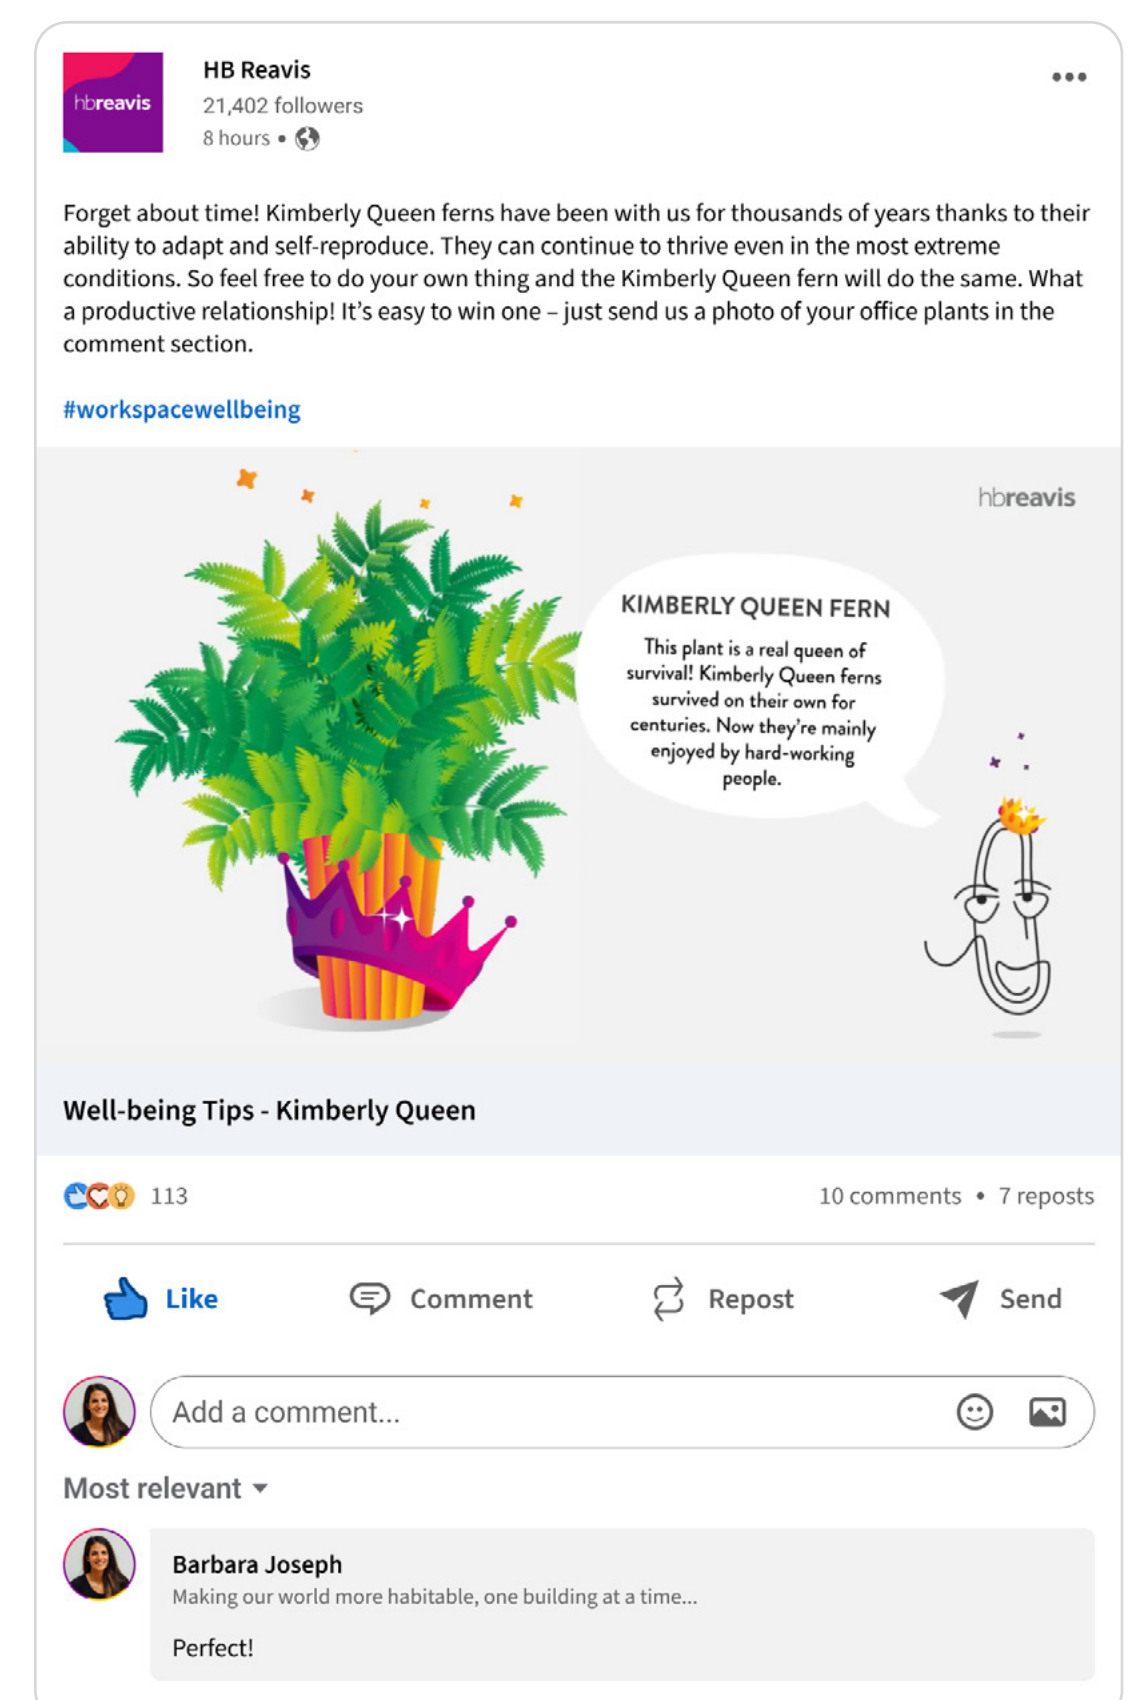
hbreavis

HB Reavis
21,402 followers
8 hours •

•••

Forget about time! Kimberly Queen ferns have been with us for thousands of years thanks to their ability to adapt and self-reproduce. They can continue to thrive even in the most extreme conditions. So feel free to do your own thing and the Kimberly Queen fern will do the same. What a productive relationship! It's easy to win one – just send us a photo of your office plants in the comment section.

#workspacewellbeing

hbreavis

KIMBERLY QUEEN FERN

This plant is a real queen of survival! Kimberly Queen ferns survived on their own for centuries. Now they're mainly enjoyed by hard-working people.

Well-being Tips - Kimberly Queen

113

10 comments • 7 reposts

Like

Comment

Repost

Send

Add a comment...

Most relevant

Barbara Joseph
Making our world more habitable, one building at a time...

Perfect!